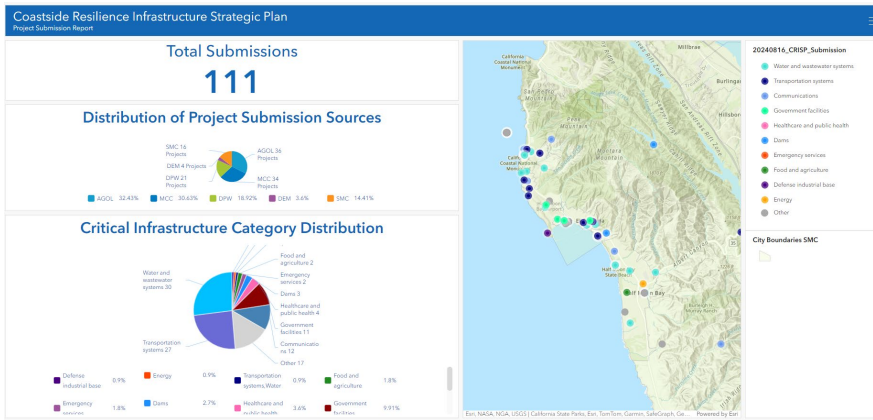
Coastside Resilience Infrastructure Strategic Plan
Project Submission Report

Total Submissions
111

Distribution of Project Submission Sources

SMC 16 Projects
DEM 4 Projects
DPW 21 Projects
AGOL 36 Projects
MCC 34 Projects

AGOL 32.43%
MCC 30.63%
DPW 18.92%
DEM 3.6%
SMC 14.41%

Critical Infrastructure Category Distribution

Food and agriculture 2
Emergency services 2
Dams 3
Healthcare and public health 4
Government facilities 11
Communications 12
Other 17
Water and wastewater systems 30
Transportation systems 27

| Defense industrial base | 0.9% | Energy | 0.9% | Transportation systems,Water | 0.9% | Food and agriculture | 1.8% |
| Emergency services | 1.8% | Dams | 2.7% | Healthcare and public health | 3.6% | Government facilities | 9.91% |

Millbrae
California Coastal National Monument
Montara
Half Moon Bay
Half Moon State Beach
El Granada
Hillsborough
Esri, NASA, NGA, USGS | California State Parks, Esri, TomTom, Garmin, SafeGraph, Ge...
Powered by Esri

20240816_CRISP_Submission
Water and wastewater systems
Transportation systems
Communications
Government facilities
Healthcare and public health
Dams
Emergency services
Food and agriculture
Defense industrial base
Energy
Other

City Boundaries SMC